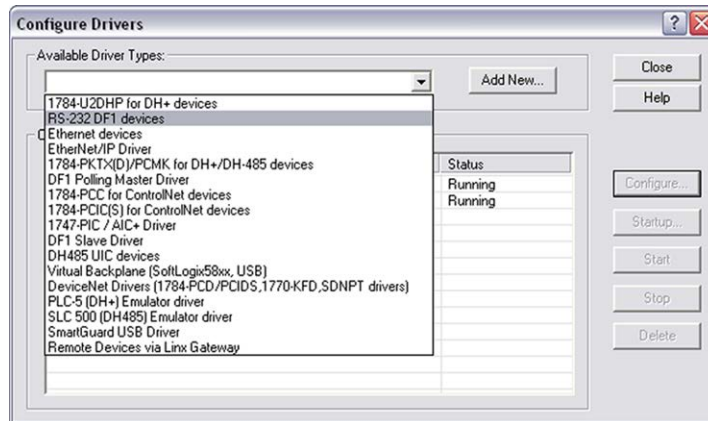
Configure Drivers

?

Available Driver Types:

Add New...

Close

Help

1784-U2DHP for DH+ devices
RS-232 DF1 devices
Ethernet devices
EtherNet/IP Driver
1784-PKTX(D)/PCMK for DH+/DH-485 devices
DF1 Polling Master Driver
1784-PCC for ControlNet devices
1784-PCIC(S) for ControlNet devices
1747-PIC / AIC+ Driver
DF1 Slave Driver
DH485 UIC devices
Virtual Backplane (SoftLogix58xx, USB)
DeviceNet Drivers (1784-PCD/PCIDS,1770-KFD,SDNPT drivers)
PLC-5 (DH+) Emulator driver
SLC 500 (DH485) Emulator driver
SmartGuard USB Driver
Remote Devices via Linx Gateway

C

Status
Running
Running

Configure...

Startup...

Start

Stop

Delete